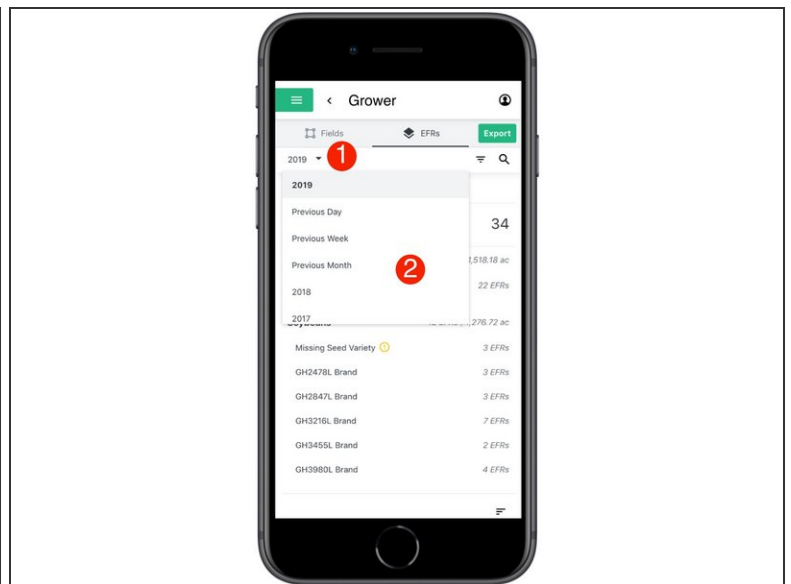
Grower

Fields
EFRs
Export

2019
1

2019
Previous Day
Previous Week
Previous Month
2018
2017

2

34
1,518.18 ac
22 EFRs
Soybeans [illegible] 276.72 ac

Missing Seed Variety
3 EFRs
GH2478L Brand
3 EFRs
GH2847L Brand
3 EFRs
GH3216L Brand
7 EFRs
GH3455L Brand
2 EFRs
GH3980L Brand
4 EFRs